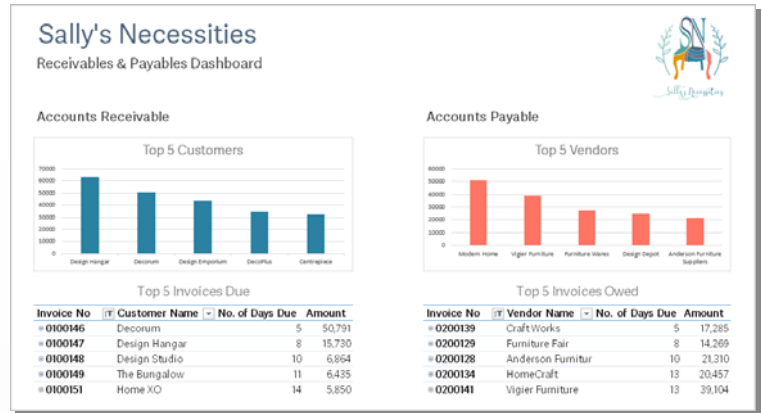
Sally's Necessities

Receivables & Payables Dashboard

SN

Sally's Necessities

Accounts Receivable

Top 5 Customers

70000
60000
50000
40000
30000
20000
10000
0

Design Hangar
Decorum
Design Emporium
DecoPlus
Centrepiece

Top 5 Invoices Due

| Invoice No | Customer Name | No. of Days Due | Amount |
|---|---|---|---|
| 0100146 | Decorum | 5 | 50,791 |
| 0100147 | Design Hangar | 8 | 15,730 |
| 0100148 | Design Studio | 10 | 6,864 |
| 0100149 | The Bungalow | 11 | 6,435 |
| 0100151 | Home XO | 14 | 5,850 |

Accounts Payable

Top 5 Vendors

60000
50000
40000
30000
20000
10000
0

Modern Home
Vigier Furniture
Furniture Works
Design Depot
Anderson Furniture Suppliers

Top 5 Invoices Owed

| Invoice No | Vendor Name | No. of Days Due | Amount |
|---|---|---|---|
| 0200139 | Craft Works | 5 | 17,285 |
| 0200129 | Furniture Fair | 8 | 14,269 |
| 0200128 | Anderson Furnitur | 10 | 21,310 |
| 0200134 | HomeCraft | 13 | 20,457 |
| 0200141 | Vigier Furniture | 13 | 39,104 |